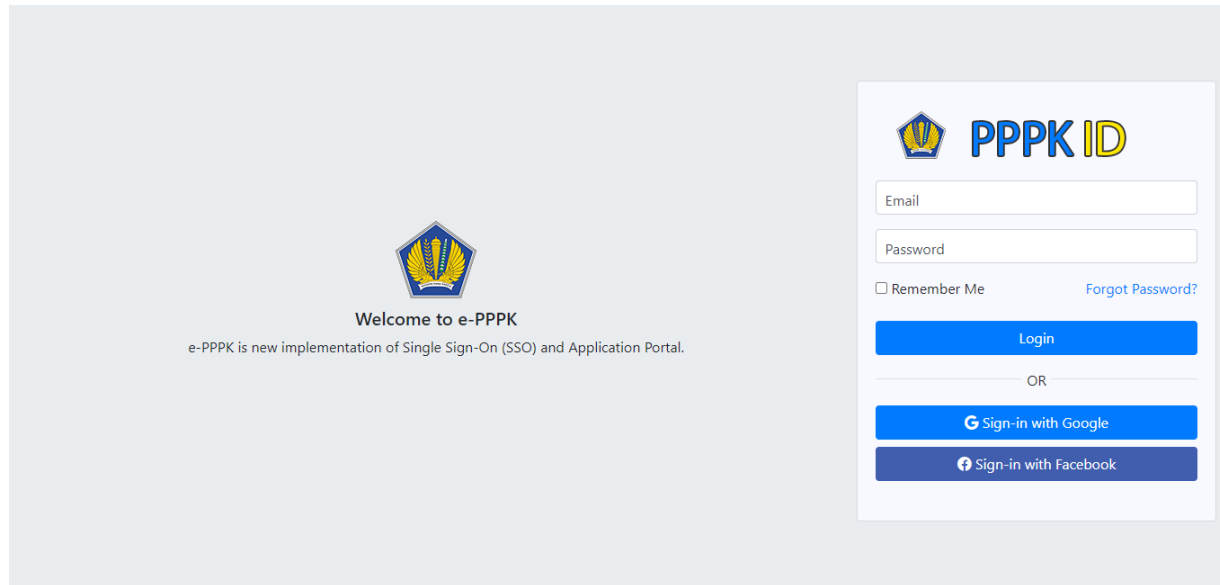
Welcome to e-PPPK

e-PPPK is new implementation of Single Sign-On (SSO) and Application Portal.

PPPK ID

Email

Password

Remember Me

Forgot Password?

Login

OR

Sign-in with Google

Sign-in with Facebook